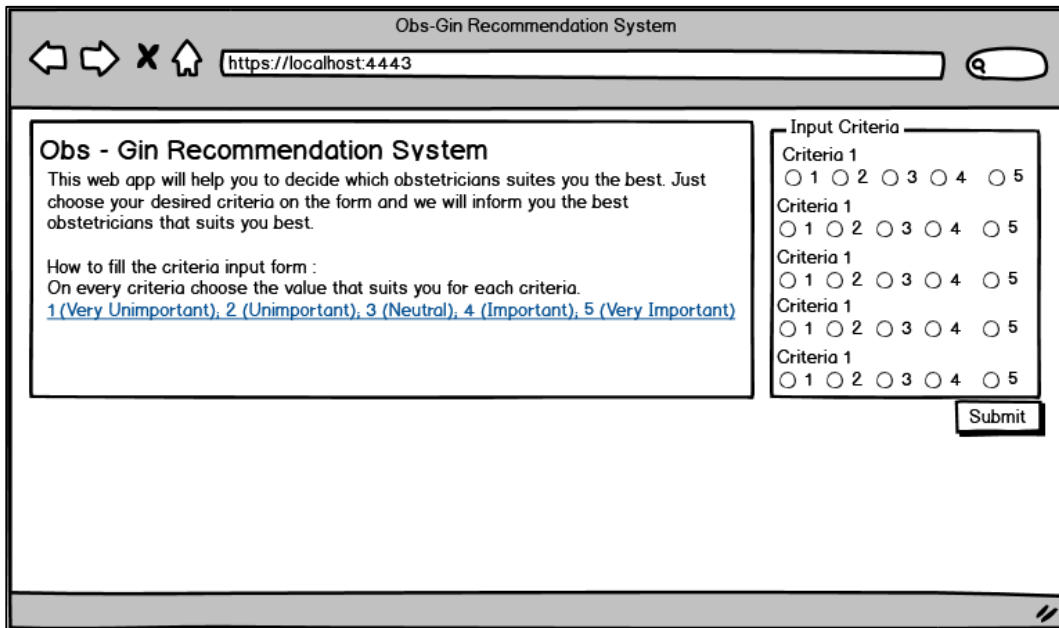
Obs-Gin Recommendation System

https://localhost:4443

Obs - Gin Recommendation System

This web app will help you to decide which obstetricians suites you the best. Just choose your desired criteria on the form and we will inform you the best obstetricians that suits you best.

How to fill the criteria input form :
On every criteria choose the value that suits you for each criteria.
1 (Very Unimportant); 2 (Unimportant); 3 (Neutral); 4 (Important); 5 (Very Important)

Input Criteria

Criteria 1
1 2 3 4 5

Criteria 1
1 2 3 4 5

Criteria 1
1 2 3 4 5

Criteria 1
1 2 3 4 5

Criteria 1
1 2 3 4 5

Submit